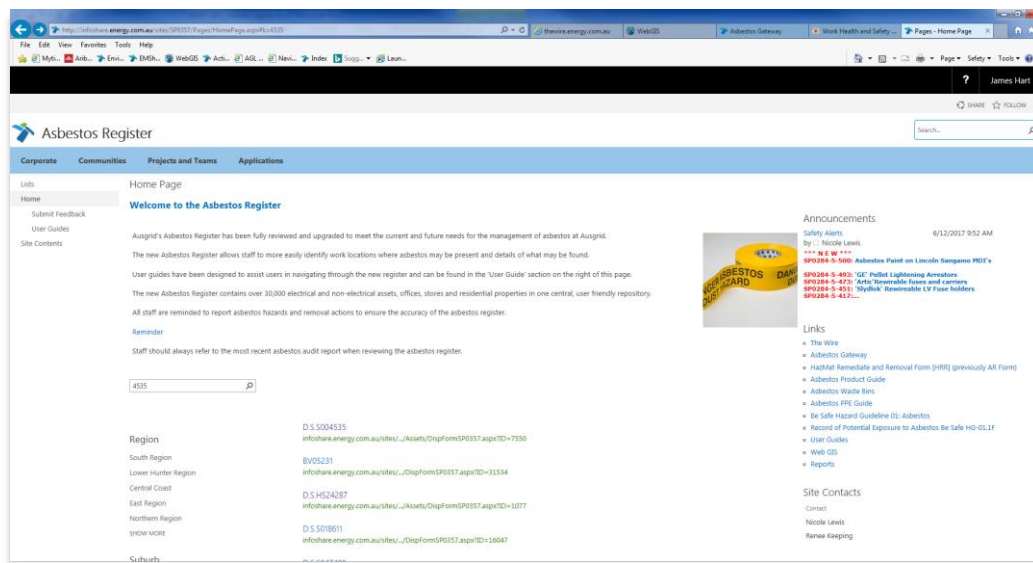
http://infoshare.energy.com.au/sites/SP0357/Pages/HomePage.aspx#k=4535

thewire.energy.com.au | WebGIS | Asbestos Gateway | Work Health and Safety ... | Pages - Home Page

File Edit View Favorites Tools Help

Myti... Anb... Envi... EMSh... WebGIS Acti... AGL ... Navi... Index Sugg... Laun...

Page ▾ Safety ▾ Tools ▾

?
James Hart

SHARE FOLLOW

Asbestos Register

Search...

Corporate | Communities | Projects and Teams | Applications

Lists
Home
Submit Feedback
User Guides
Site Contents

Home Page

Welcome to the Asbestos Register

Ausgrid's Asbestos Register has been fully reviewed and upgraded to meet the current and future needs for the management of asbestos at Ausgrid.

The new Asbestos Register allows staff to more easily identify work locations where asbestos may be present and details of what may be found.

User guides have been designed to assist users in navigating through the new register and can be found in the 'User Guide' section on the night of this page.

The new Asbestos Register contains over 30,000 electrical and non-electrical assets, offices, stores and residential properties in one central, user friendly repository.

All staff are reminded to report asbestos hazards and removal actions to ensure the accuracy of the asbestos register.

Reminder

Staff should always refer to the most recent asbestos audit report when reviewing the asbestos register.

4535

Region
South Region
Lower Hunter Region
Central Coast
East Region
Northern Region
SHOW MORE

Suburb

D.S.S004535
infoshare.energy.com.au/sites/.../Assets/DispFormSP0357.aspx?ID=7550

BV05231
infoshare.energy.com.au/sites/.../Assets/DispFormSP0357.aspx?ID=31534

D.S.HS24287
infoshare.energy.com.au/sites/.../Assets/DispFormSP0357.aspx?ID=1077

D.S.S018611
infoshare.energy.com.au/sites/.../DispFormSP0357.aspx?ID=16047

ASBESTOS DANGER HAZARD

Announcements

Safety Alerts 8/12/2017 9:52 AM
by Nicole Lewis
*** N E W ***
SP0284-5-500: Asbestos Paint on Lincoln Sangamo MDI's

SP0284-5-493: 'GE' Pellet Lightening Arrestors
SP0284-5-473: 'Artic'Rewirable fuses and carriers
SP0284-5-451: 'Slydlok' Rewireable LV Fuse holders
SP0284-5-417:...

Links
The Wire
Asbestos Gateway
HazMat Remediate and Removal Form (HRR) (previously AR Form)
Asbestos Product Guide
Asbestos Waste Bins
Asbestos PPE Guide
Be Safe Hazard Guideline 01: Asbestos
Record of Potential Exposure to Asbestos Be Safe HG-01.1F
User Guides
Web GIS
Reports

Site Contacts
Contact
Nicole Lewis
Renee Keeping